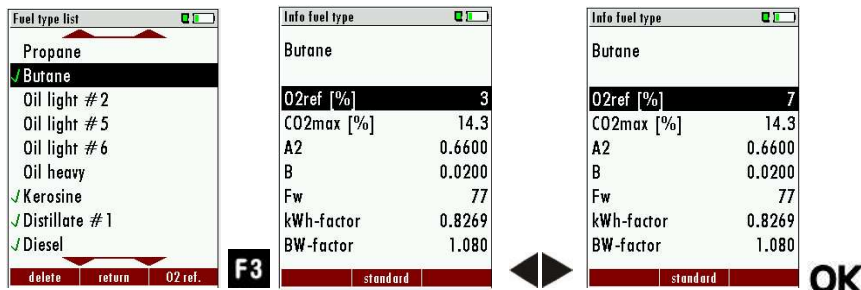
Fuel type list

Propane
✓Butane
Oil light #2
Oil light #5
Oil light #6
Oil heavy
✓Kerosine
✓Distillate #1
✓Diesel

delete | return | O2 ref.

F3

Info fuel type

Butane

| | |
|---|---|
| O2ref [%] | 3 |
| CO2max [%] | 14.3 |
| A2 | 0.6600 |
| B | 0.0200 |
| Fw | 77 |
| kWh-factor | 0.8269 |
| BW-factor | 1.080 |

standard

Info fuel type

Butane

| | |
|---|---|
| O2ref [%] | 7 |
| CO2max [%] | 14.3 |
| A2 | 0.6600 |
| B | 0.0200 |
| Fw | 77 |
| kWh-factor | 0.8269 |
| BW-factor | 1.080 |

standard

OK